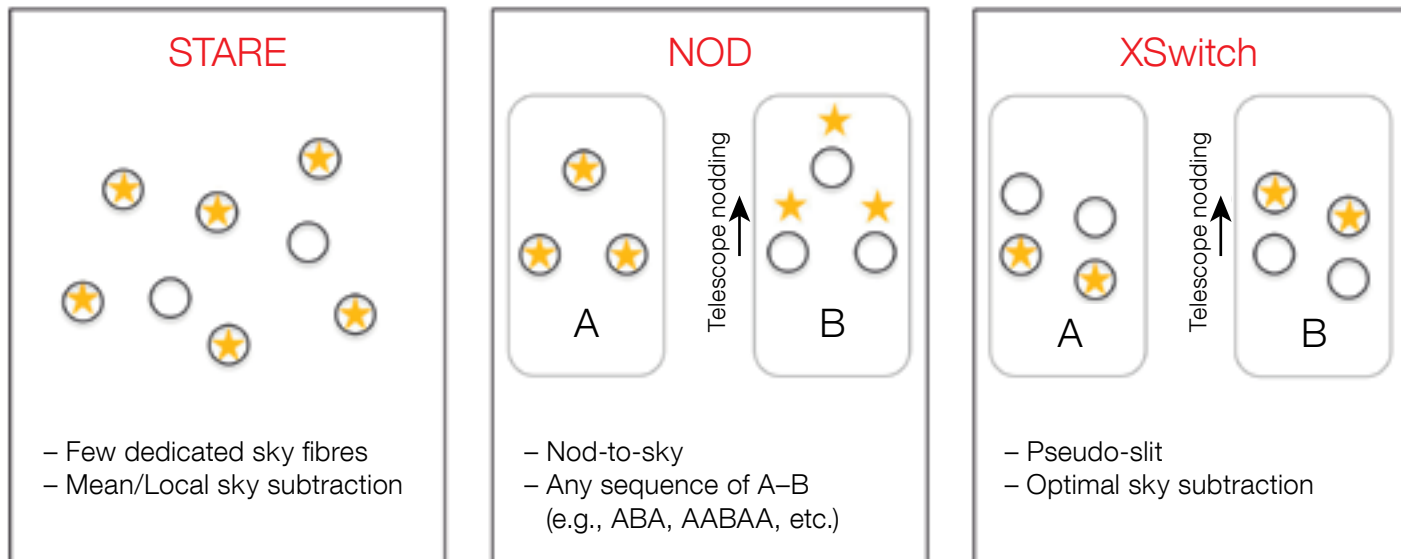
STARE

– Few dedicated sky fibres
– Mean/Local sky subtraction

NOD

A

Telescope nodding

B

– Nod-to-sky
– Any sequence of A–B (e.g., ABA, AABAA, etc.)

XSwitch

A

Telescope nodding

B

– Pseudo-slit
– Optimal sky subtraction